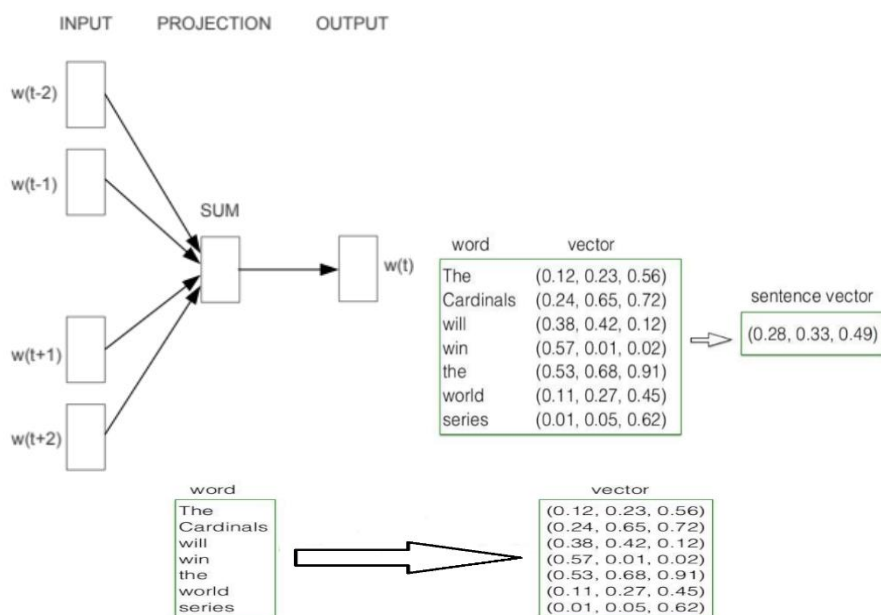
INPUT PROJECTION OUTPUT

w(t-2)

w(t-1)

SUM

w(t)

w(t+1)

w(t+2)

| word | vector |
|---|---|
| The | (0.12, 0.23, 0.56) |
| Cardinals | (0.24, 0.65, 0.72) |
| will | (0.38, 0.42, 0.12) |
| win | (0.57, 0.01, 0.02) |
| the | (0.53, 0.68, 0.91) |
| world | (0.11, 0.27, 0.45) |
| series | (0.01, 0.05, 0.62) |

sentence vector

(0.28, 0.33, 0.49)

word

The
Cardinals
will
win
the
world
series

vector

(0.12, 0.23, 0.56)
(0.24, 0.65, 0.72)
(0.38, 0.42, 0.12)
(0.57, 0.01, 0.02)
(0.53, 0.68, 0.91)
(0.11, 0.27, 0.45)
(0.01, 0.05, 0.62)